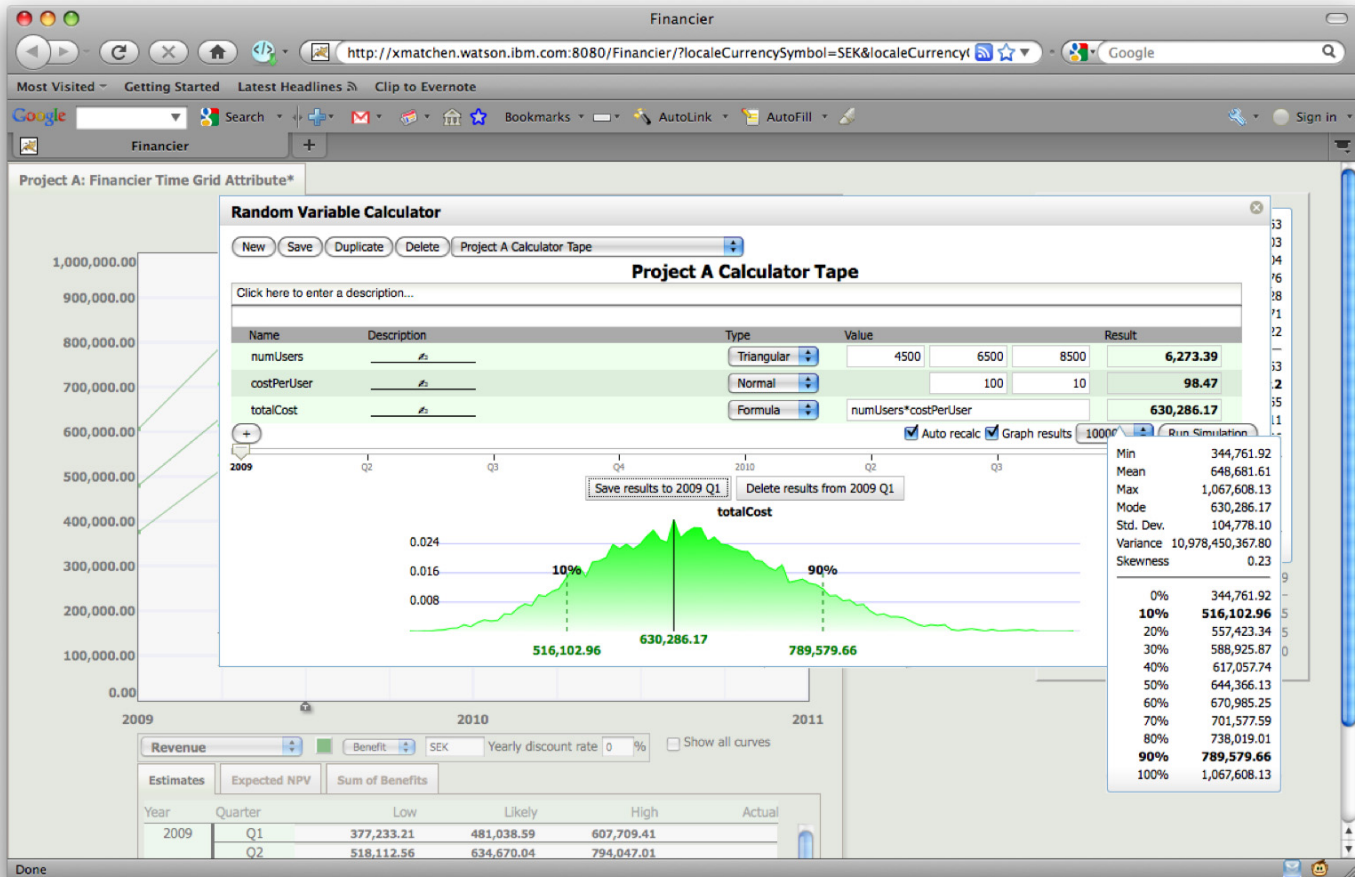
Financier

http://xmatchen.watson.ibm.com:8080/Financier/?localeCurrencySymbol=SEK&localeCurrency

Google

Most Visited Getting Started Latest Headlines Clip to Evernote

Google Search Bookmarks AutoLink AutoFill Sign in

Financier +

Project A: Financier Time Grid Attribute*

1,000,000.00
900,000.00
800,000.00
700,000.00
600,000.00
500,000.00
400,000.00
300,000.00
200,000.00
100,000.00
0.00

2009 2010 2011

Random Variable Calculator

New Save Duplicate Delete Project A Calculator Tape

Project A Calculator Tape

Click here to enter a description...

| Name | Description | Type | Value | | | Result |
|---|---|---|---|---|---|---|
| numUsers | | Triangular | 4500 | 6500 | 8500 | 6,273.39 |
| costPerUser | | Normal | | 100 | 10 | 98.47 |
| totalCost | | Formula | numUsers*costPerUser | | | 630,286.17 |

+ Auto recalc Graph results 10000 Run Simulation

2009 Q2 Q3 Q4 2010 Q2 Q3

Save results to 2009 Q1 Delete results from 2009 Q1

totalCost

0.024
0.016
0.008

10% 90%

516,102.96 630,286.17 789,579.66

| | |
|---|---|
| Min | 344,761.92 |
| Mean | 648,681.61 |
| Max | 1,067,608.13 |
| Mode | 630,286.17 |
| Std. Dev. | 104,778.10 |
| Variance | 10,978,450,367.80 |
| Skewness | 0.23 |
| 0% | 344,761.92 |
| 10% | 516,102.96 |
| 20% | 557,423.34 |
| 30% | 588,925.87 |
| 40% | 617,057.74 |
| 50% | 644,366.13 |
| 60% | 670,985.25 |
| 70% | 701,577.59 |
| 80% | 738,019.01 |
| 90% | 789,579.66 |
| 100% | 1,067,608.13 |

Revenue Benefit SEK Yearly discount rate 0 % Show all curves

Estimates Expected NPV Sum of Benefits

| Year | Quarter | Low | Likely | High | Actual |
|---|---|---|---|---|---|
| 2009 | Q1 | 377,233.21 | 481,038.59 | 607,709.41 | |
| | Q2 | 518,112.56 | 634,670.04 | 794,047.01 | |

Done